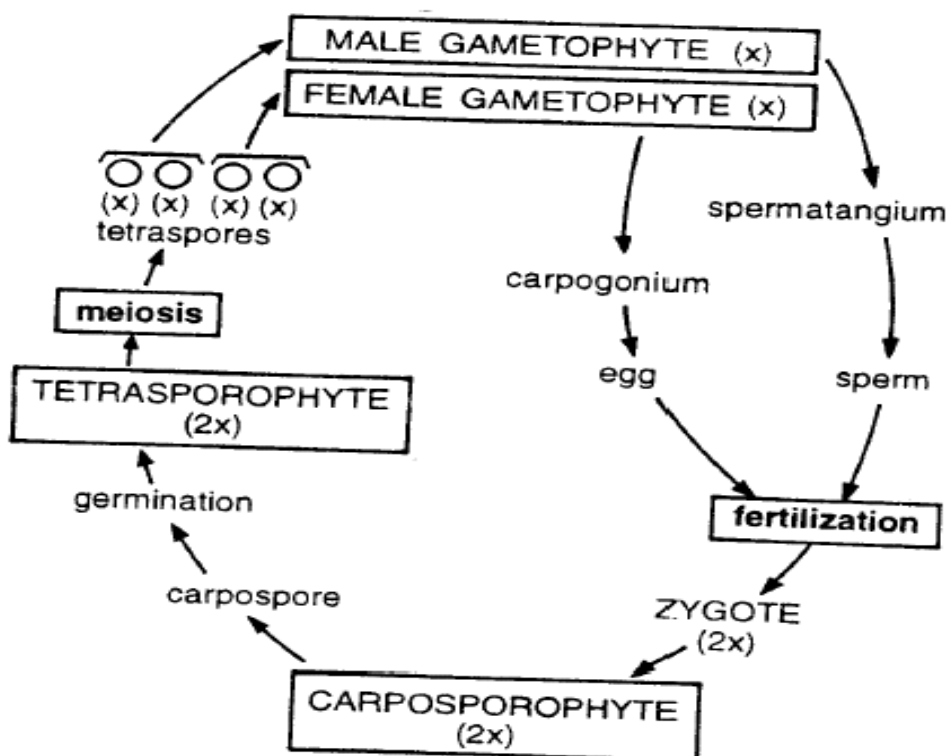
MALE GAMETOPHYTE (x)

FEMALE GAMETOPHYTE (x)

(x) (x) (x) (x)
tetraspores

meiosis

TETRASPOROPHYTE (2x)

germination

carpospore

spermatangium

carpogonium

egg

sperm

fertilization

ZYGOTE (2x)

CARPOSPOROPHYTE (2x)